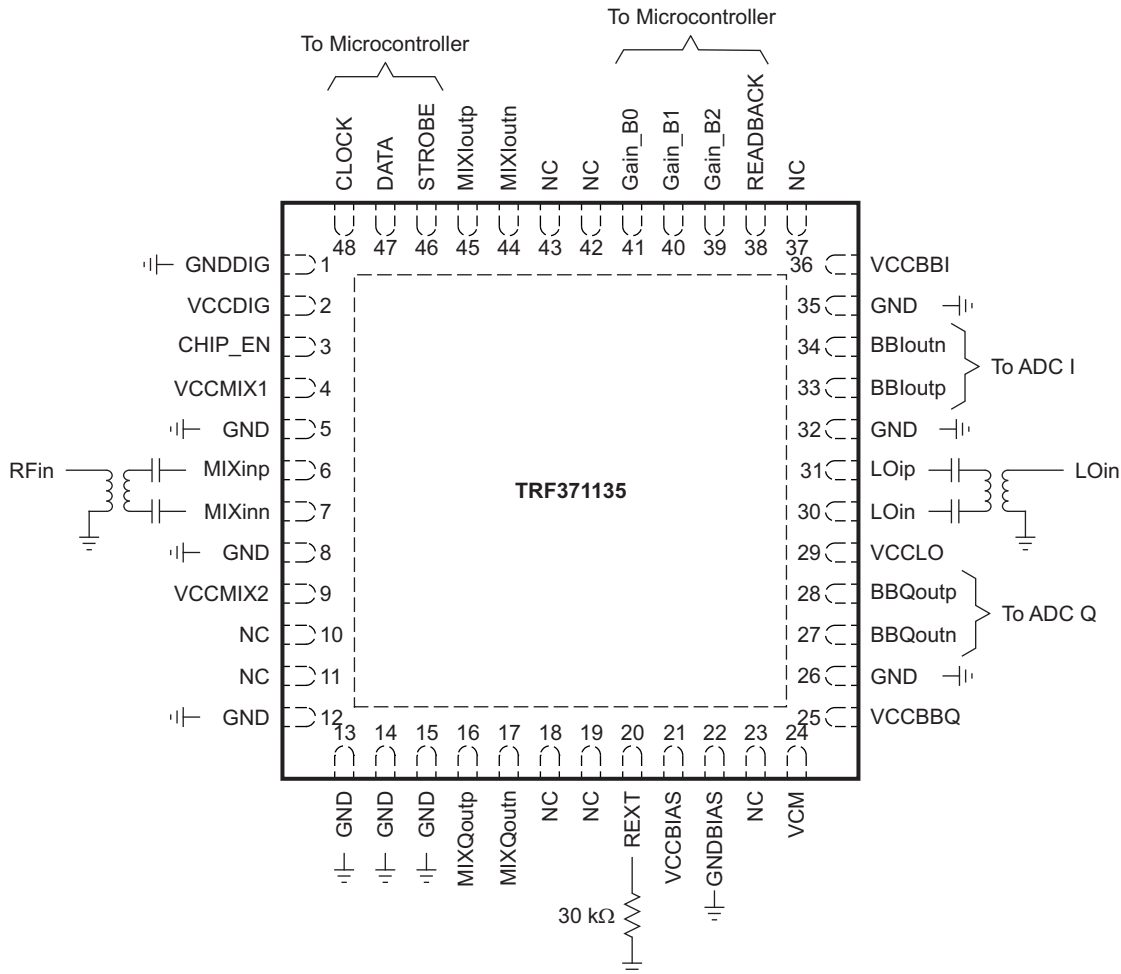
To Microcontroller

To Microcontroller

CLOCK DATA STROBE MIXIoutp MIXIoutn NC NC Gain_B0 Gain_B1 Gain_B2 READBACK NC

48 47 46 45 44 43 42 41 40 39 38 37

GNDDIG 1
VCCDIG 2
CHIP_EN 3
VCCMIX1 4
GND 5
RFin
MIXinp 6
MIXinn 7
GND 8
VCCMIX2 9
NC 10
NC 11
GND 12

36 VCCBBI
35 GND
34 BBIoutn
33 BBIoutp
To ADC I
32 GND
31 LOip
LOin
30 LOin
29 VCCLO
28 BBQoutp
27 BBQoutn
To ADC Q
26 GND
25 VCCBBQ

TRF371135

13 14 15 16 17 18 19 20 21 22 23 24

GND GND GND MIXQoutp MIXQoutn NC NC REXT VCCBIAS GNDBIAS NC VCM

30 kΩ